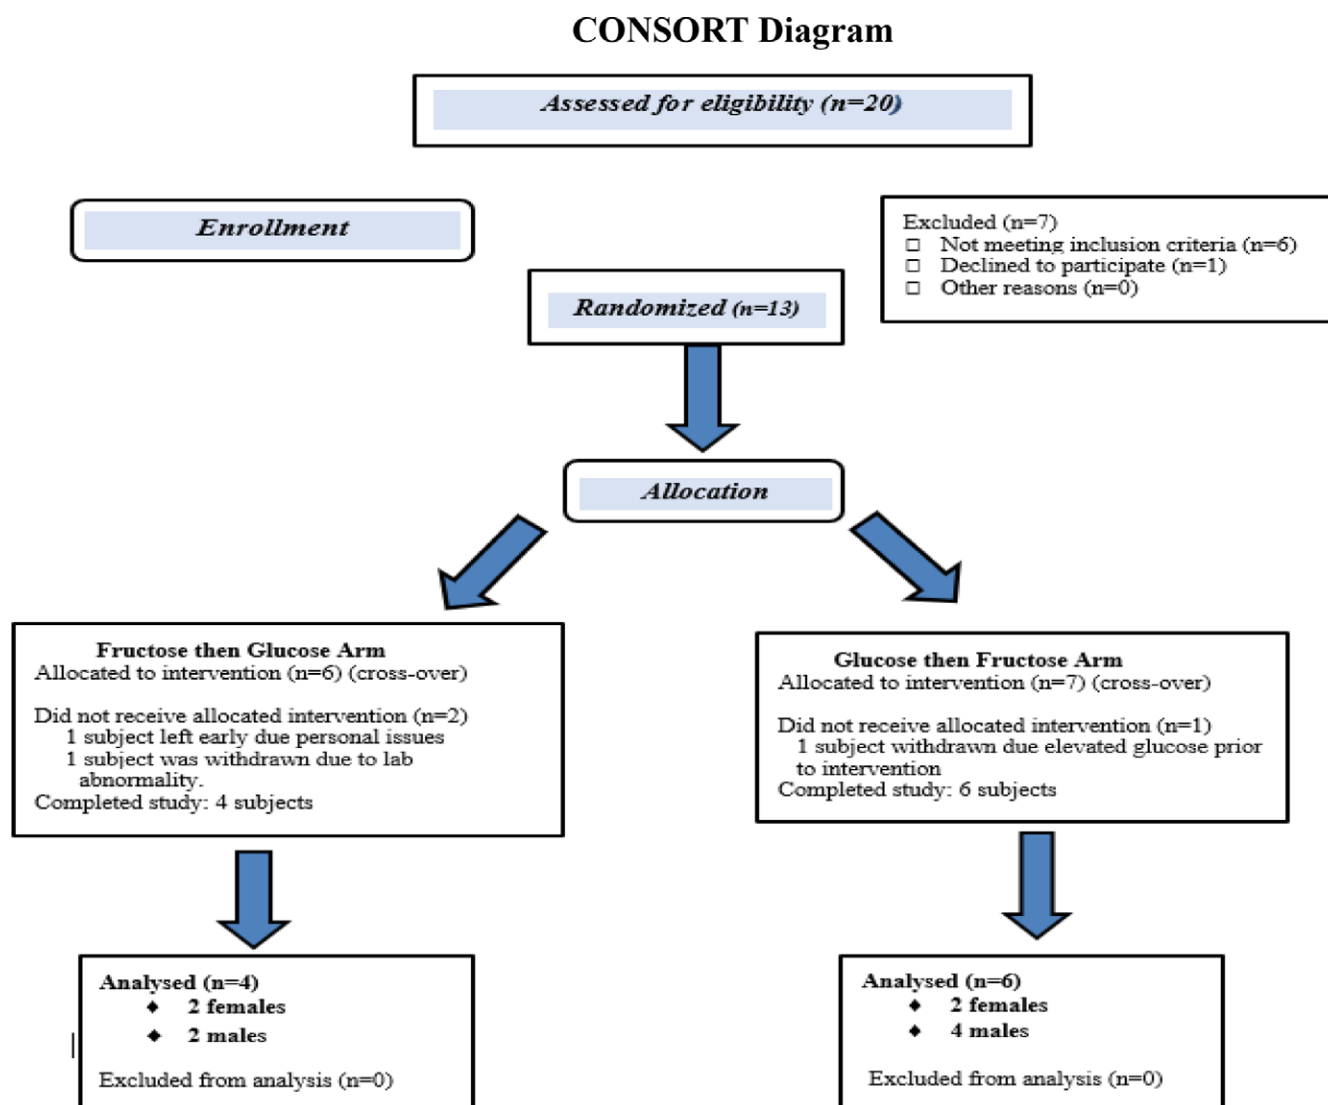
CONSORT Diagram

Assessed for eligibility (n=20)

Enrollment

Excluded (n=7)
□ Not meeting inclusion criteria (n=6)
□ Declined to participate (n=1)
□ Other reasons (n=0)

Randomized (n=13)

Allocation

Fructose then Glucose Arm
Allocated to intervention (n=6) (cross-over)

Did not receive allocated intervention (n=2)
1 subject left early due personal issues
1 subject was withdrawn due to lab abnormality.
Completed study: 4 subjects

Glucose then Fructose Arm
Allocated to intervention (n=7) (cross-over)

Did not receive allocated intervention (n=1)
1 subject withdrawn due elevated glucose prior to intervention
Completed study: 6 subjects

Analysed (n=4)
◆ 2 females
◆ 2 males

Excluded from analysis (n=0)

Analysed (n=6)
◆ 2 females
◆ 4 males

Excluded from analysis (n=0)